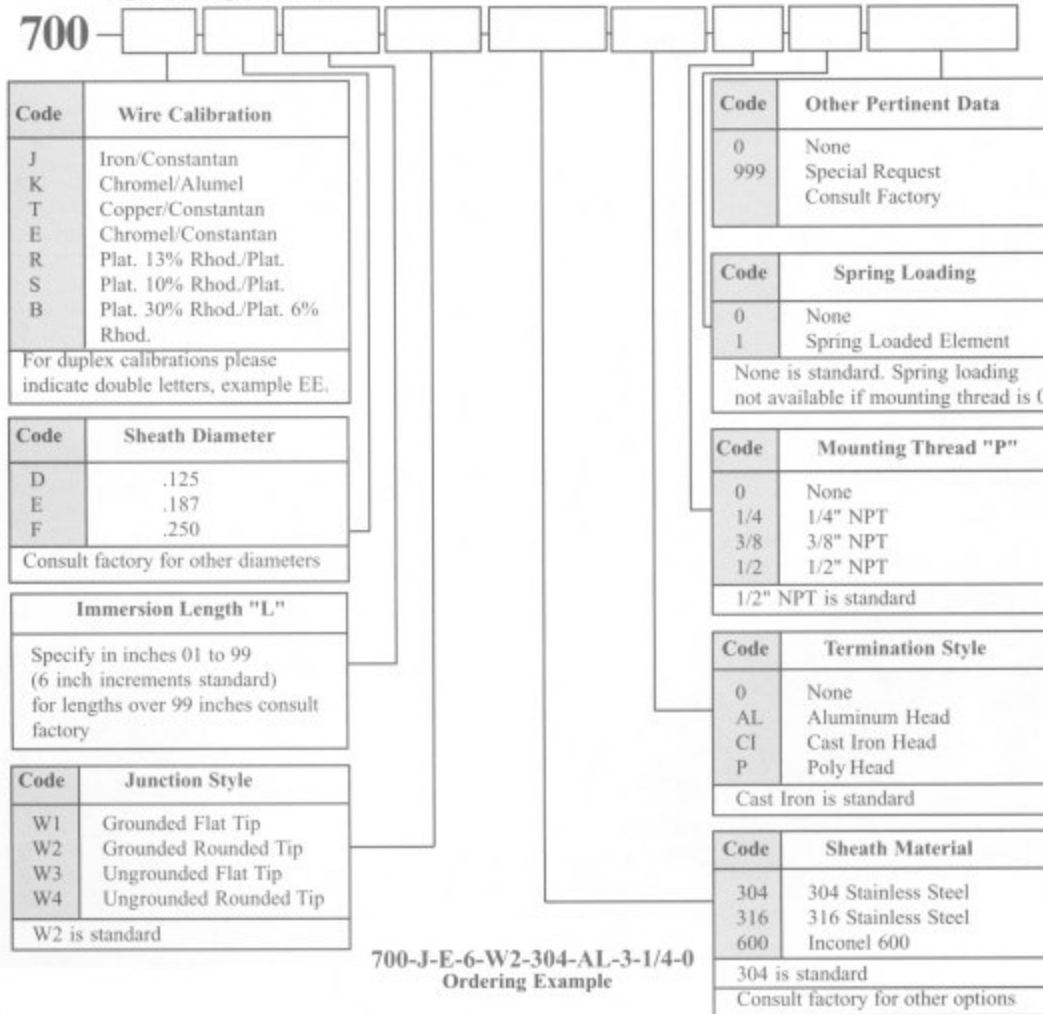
700 –

| Code | Wire Calibration |
|---|---|
| J | Iron/Constantan |
| K | Chromel/Alumel |
| T | Copper/Constantan |
| E | Chromel/Constantan |
| R | Plat. 13% Rhod./Plat. |
| S | Plat. 10% Rhod./Plat. |
| B | Plat. 30% Rhod./Plat. 6% Rhod. |

For duplex calibrations please indicate double letters, example EE.

| Code | Sheath Diameter |
|---|---|
| D | .125 |
| E | .187 |
| F | .250 |

Consult factory for other diameters

Immersion Length "L"

Specify in inches 01 to 99 (6 inch increments standard) for lengths over 99 inches consult factory

| Code | Junction Style |
|---|---|
| W1 | Grounded Flat Tip |
| W2 | Grounded Rounded Tip |
| W3 | Ungrounded Flat Tip |
| W4 | Ungrounded Rounded Tip |

W2 is standard

700-J-E-6-W2-304-AL-3-1/4-0
Ordering Example

| Code | Other Pertinent Data |
|---|---|
| 0 | None |
| 999 | Special Request Consult Factory |

| Code | Spring Loading |
|---|---|
| 0 | None |
| 1 | Spring Loaded Element |

None is standard. Spring loading not available if mounting thread is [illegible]

| Code | Mounting Thread "P" |
|---|---|
| 0 | None |
| 1/4 | 1/4" NPT |
| 3/8 | 3/8" NPT |
| 1/2 | 1/2" NPT |

1/2" NPT is standard

| Code | Termination Style |
|---|---|
| 0 | None |
| AL | Aluminum Head |
| CI | Cast Iron Head |
| P | Poly Head |

Cast Iron is standard

| Code | Sheath Material |
|---|---|
| 304 | 304 Stainless Steel |
| 316 | 316 Stainless Steel |
| 600 | Inconel 600 |

304 is standard
Consult factory for other options